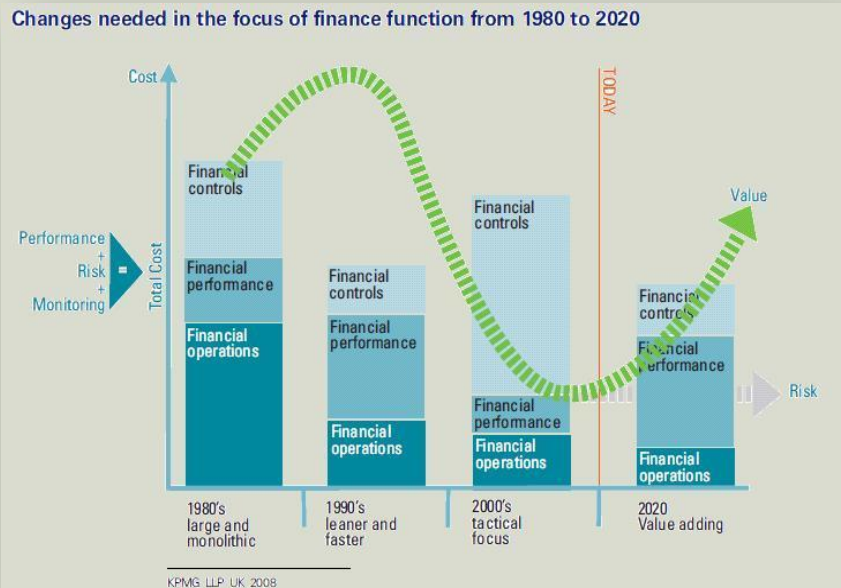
Changes needed in the focus of finance function from 1980 to 2020

Cost

TODAY

Value

Performance + Risk + Monitoring =

Total Cost

Financial controls

Financial performance

Financial operations

Financial controls

Financial performance

Financial operations

Financial controls

Financial performance

Financial operations

Financial controls

Financial performance

Financial operations

Risk

1980's large and monolithic

1990's leaner and faster

2000's tactical focus

2020 Value adding

KPMG LLP UK 2008